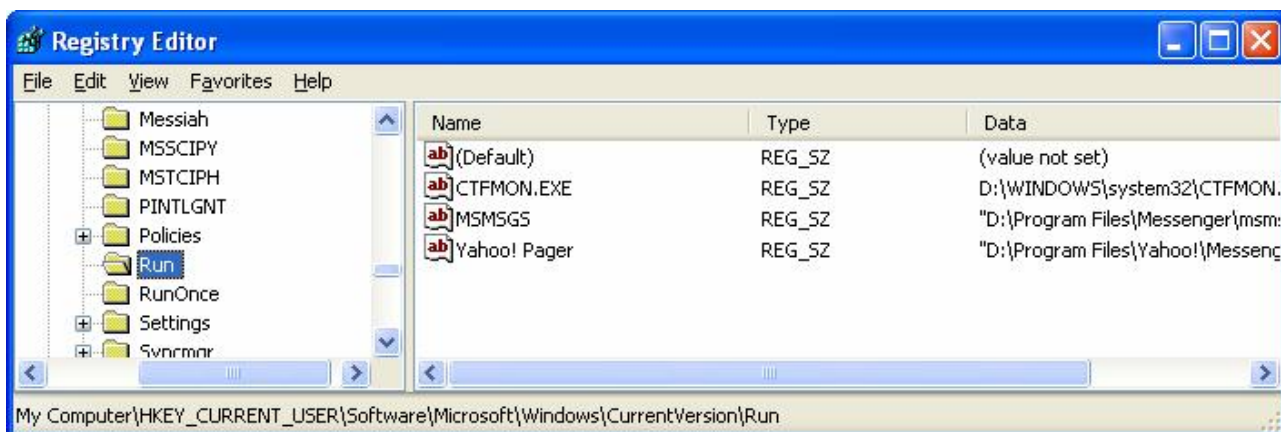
Registry Editor

File Edit View Favorites Help

Messiah
MSSCIPY
MSTCIPH
PINTLGNT
Policies
Run
RunOnce
Settings
Syncmgr

| Name | Type | Data |
|---|---|---|
| (Default) | REG_SZ | (value not set) |
| CTFMON.EXE | REG_SZ | D:\WINDOWS\system32\CTFMON. |
| MSMSGS | REG_SZ | "D:\Program Files\Messenger\msm |
| Yahoo! Pager | REG_SZ | "D:\Program Files\Yahoo!\Messeng |

My Computer\HKEY_CURRENT_USER\Software\Microsoft\Windows\CurrentVersion\Run